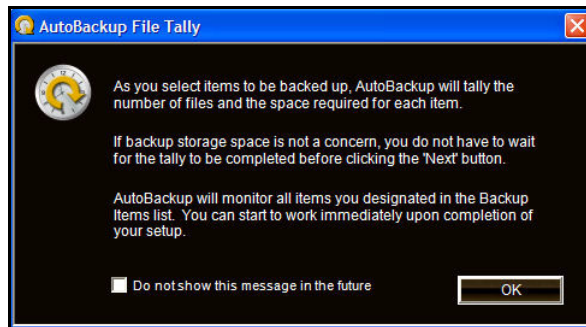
AutoBackup File Tally

As you select items to be backed up, AutoBackup will tally the number of files and the space required for each item.

If backup storage space is not a concern, you do not have to wait for the tally to be completed before clicking the 'Next' button.

AutoBackup will monitor all items you designated in the Backup Items list. You can start to work immediately upon completion of your setup.

Do not show this message in the future

OK